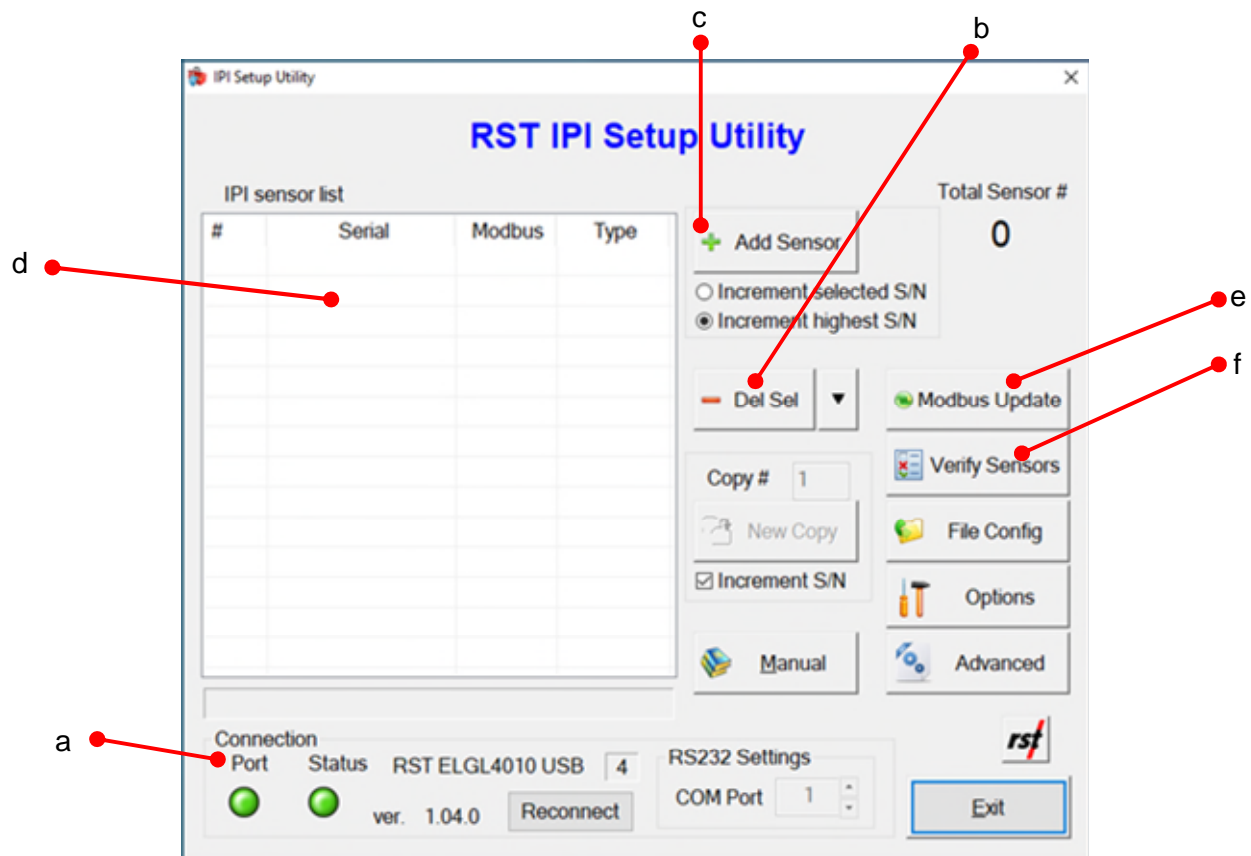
c

b

IPI Setup Utility

×

RST IPI Setup Utility

IPI sensor list

Total Sensor #

0

d

| # | Serial | Modbus | Type |
|---|---|---|---|

Add Sensor

Increment selected S/N

Increment highest S/N

e

f

Del Sel

▼

Modbus Update

Verify Sensors

Copy # 1

New Copy

File Config

Increment S/N

Options

Manual

Advanced

rst

a

Connection

Port

Status

RST ELGL4010 USB

4

RS232 Settings

COM Port

1

ver. 1.04.0

Reconnect

Exit